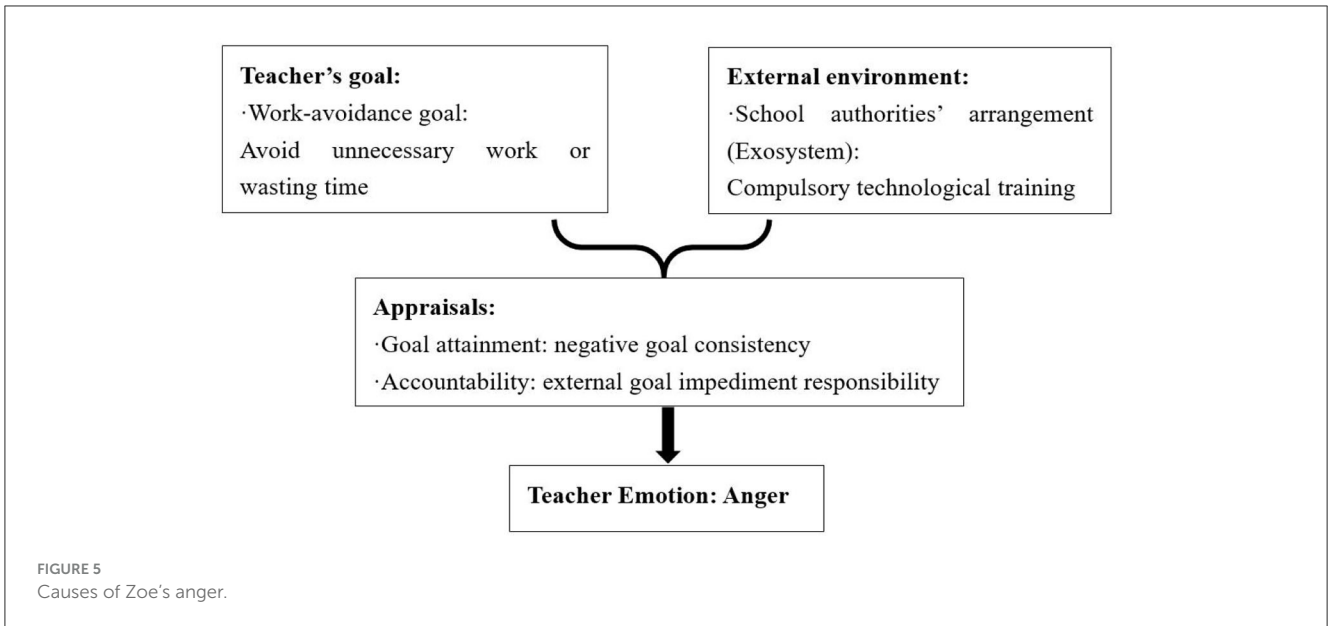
**Teacher's goal:**
·Work-avoidance goal:
Avoid unnecessary work or wasting time

**External environment:**
·School authorities' arrangement (Exosystem):
Compulsory technological training

**Appraisals:**
·Goal attainment: negative goal consistency
·Accountability: external goal impediment responsibility

**Teacher Emotion: Anger**

FIGURE 5
Causes of Zoe's anger.